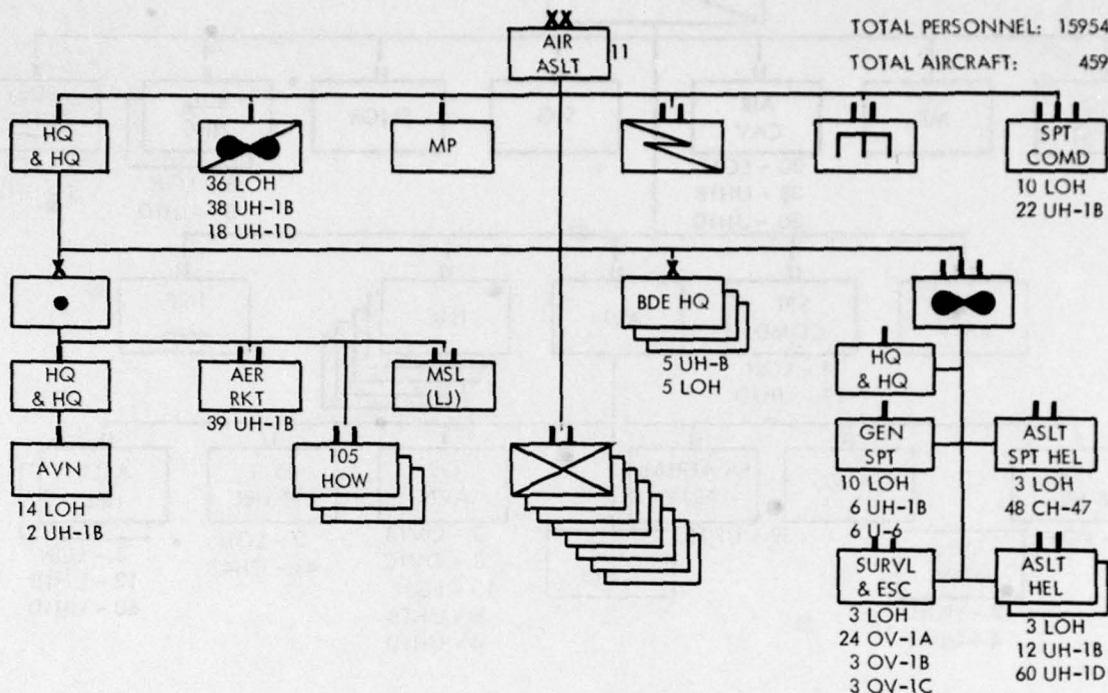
TOTAL PERSONNEL: 15954
TOTAL AIRCRAFT: 459

XX
AIR ASLT
11

HQ & HQ

36 LOH
38 UH-1B
18 UH-1D

MP

SPT COMD
10 LOH
22 UH-1B

BDE HQ
5 UH-B
5 LOH

HQ & HQ

AER RKT
39 UH-1B

MSL (LJ)

AVN
14 LOH
2 UH-1B

105 HOW

HQ & HQ

GEN SPT
10 LOH
6 UH-1B
6 U-6

ASLT SPT HEL
3 LOH
48 CH-47

SURVL & ESC
3 LOH
24 OV-1A
3 OV-1B
3 OV-1C

ASLT HEL
3 LOH
12 UH-1B
60 UH-1D